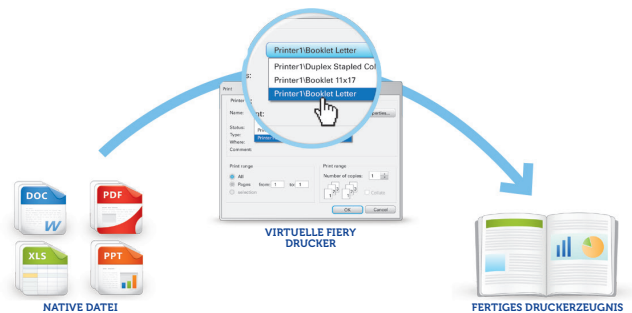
Printer1\Booklet Letter
Printer1\Duplex Stapled Col
Printer1\Booklet 11x17
Printer1\Booklet Letter

Print
Printer
Name:
Status:
Type:
Where:
Comment:
Properties...
Print range
All
Pages from: 1 to: 1
Selection
Print range
Number of copies: 1
Collate
OK
Cancel

DOC
W
PDF
XLS
PPT

NATIVE DATEI

VIRTUELLE FIERY DRUCKER

FERTIGES DRUCKERZEUGNIS